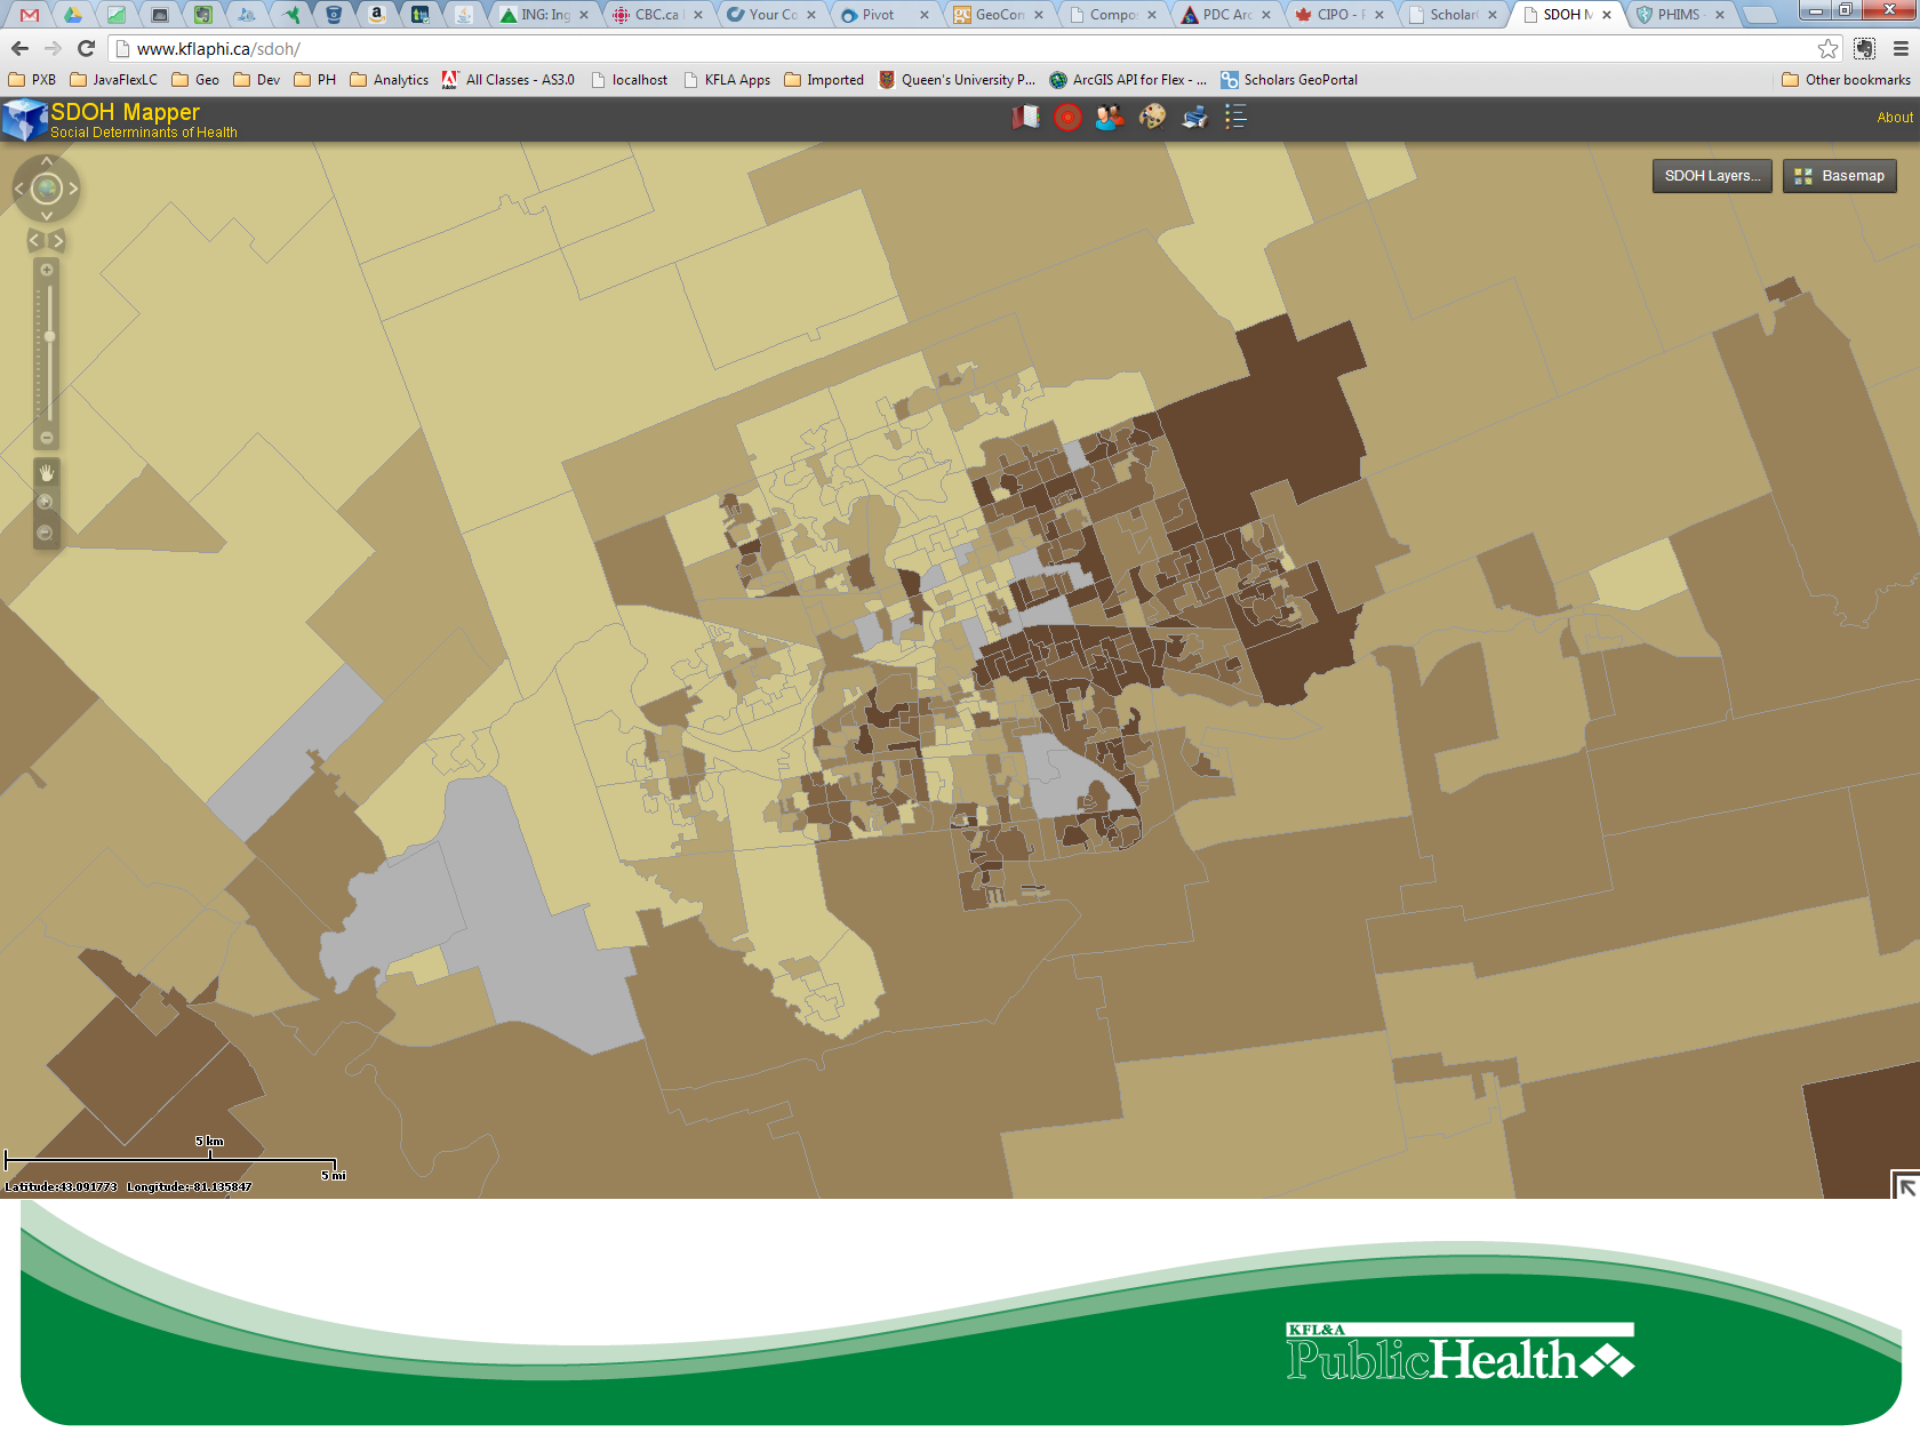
ING: Ing × CBC.ca × Your Co × Pivot × GeoCon × Compo × PDC Arc × CIPO - F × Scholar × SDOH M × PHIMS ×

www.kflaphi.ca/sdoh/

PXB JavaFlexLC Geo Dev PH Analytics All Classes - AS3.0 localhost KFLA Apps Imported Queen's University P... ArcGIS API for Flex - ... Scholars GeoPortal Other bookmarks

SDOH Mapper
Social Determinants of Health

About

SDOH Layers... Basemap

5 km
5 mi
Latitude: 43.091773 Longitude: -81.135847

KFL&A
PublicHealth